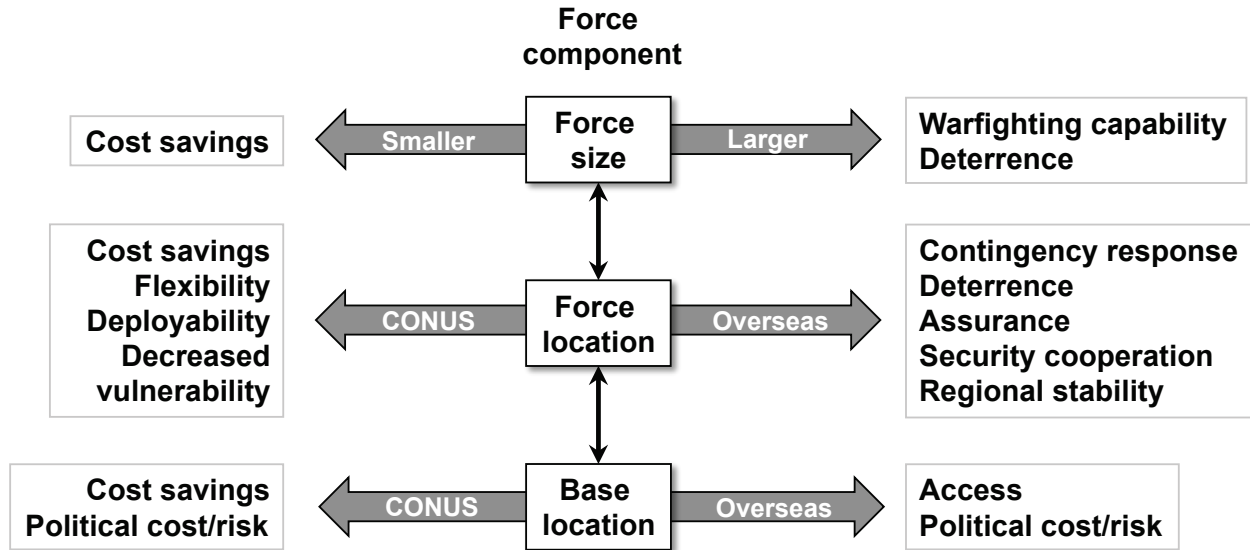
Force component

Cost savings

Smaller

Force size

Larger

Warfighting capability
Deterrence

Cost savings
Flexibility
Deployability
Decreased vulnerability

CONUS

Force location

Overseas

Contingency response
Deterrence
Assurance
Security cooperation
Regional stability

Cost savings
Political cost/risk

CONUS

Base location

Overseas

Access
Political cost/risk